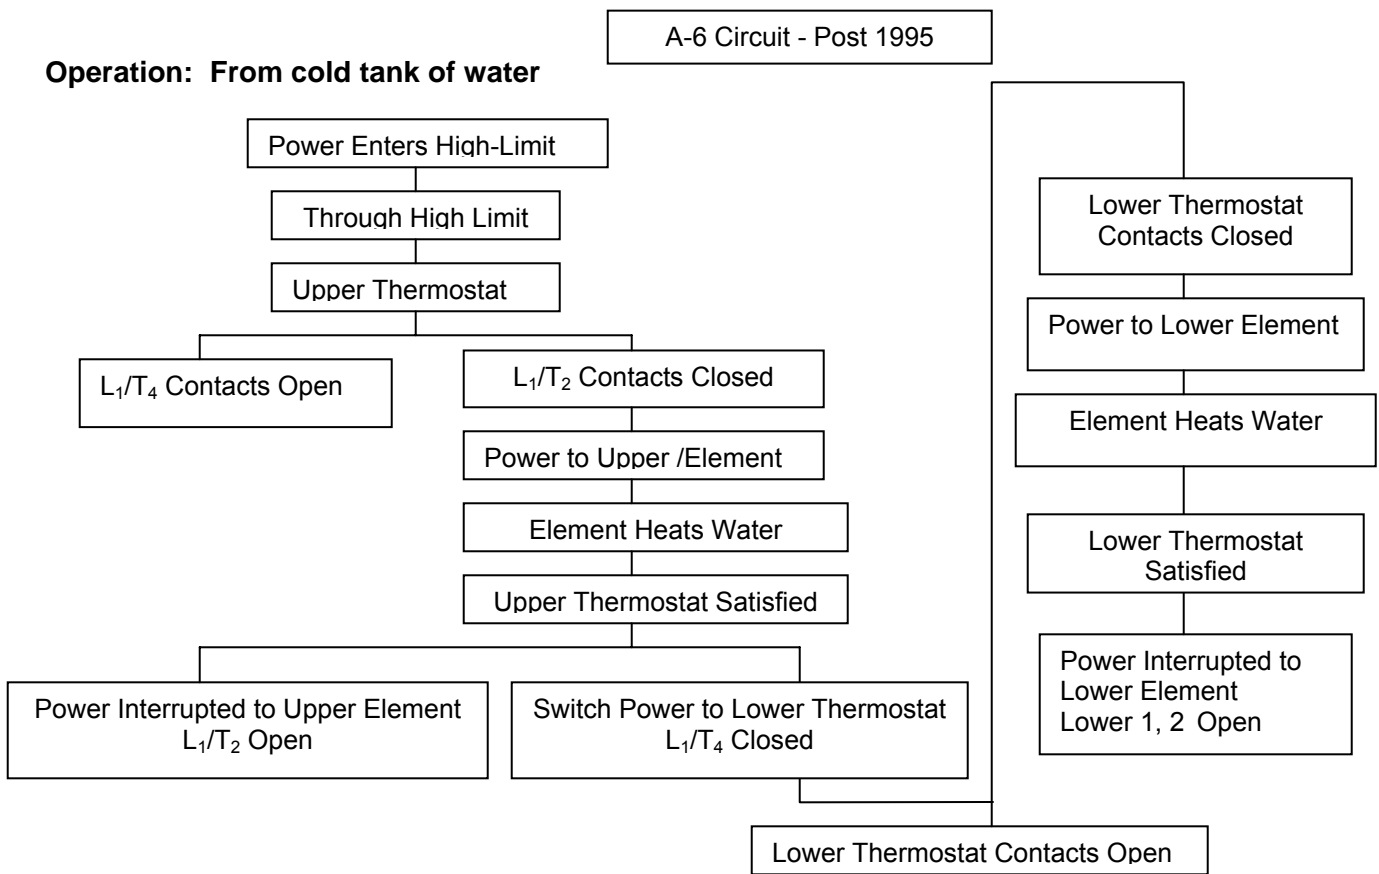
A-6 Circuit - Post 1995

**Operation: From cold tank of water**

Power Enters High-Limit

Through High Limit

Upper Thermostat

$L_1/T_4$ Contacts Open

$L_1/T_2$ Contacts Closed

Power to Upper /Element

Element Heats Water

Upper Thermostat Satisfied

Power Interrupted to Upper Element $L_1/T_2$ Open

Switch Power to Lower Thermostat $L_1/T_4$ Closed

Lower Thermostat Contacts Closed

Power to Lower Element

Element Heats Water

Lower Thermostat Satisfied

Power Interrupted to Lower Element Lower 1, 2 Open

Lower Thermostat Contacts Open